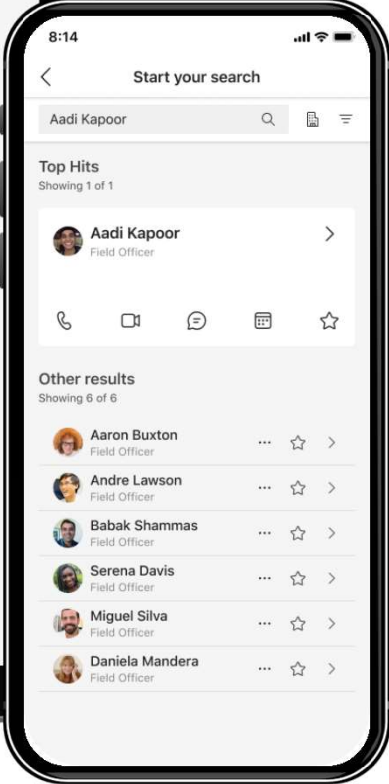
8:14

Start your search

Aadi Kapoor

Top Hits
Showing 1 of 1

Aadi Kapoor
Field Officer

Other results
Showing 6 of 6

Aaron Buxton
Field Officer

Andre Lawson
Field Officer

Babak Shammas
Field Officer

Serena Davis
Field Officer

Miguel Silva
Field Officer

Daniela Mandera
Field Officer